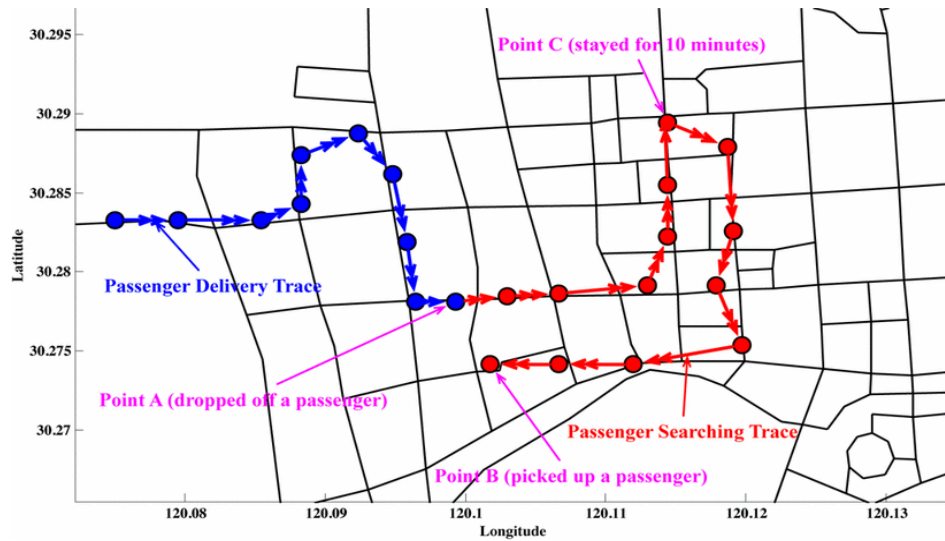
Point C (stayed for 10 minutes)

30.295

30.29

30.285

30.28

30.275

30.27

Latitude

Passenger Delivery Trace

Point A (dropped off a passenger)

Passenger Searching Trace

Point B (picked up a passenger)

120.08

120.09

120.1

120.11

120.12

120.13

Longitude